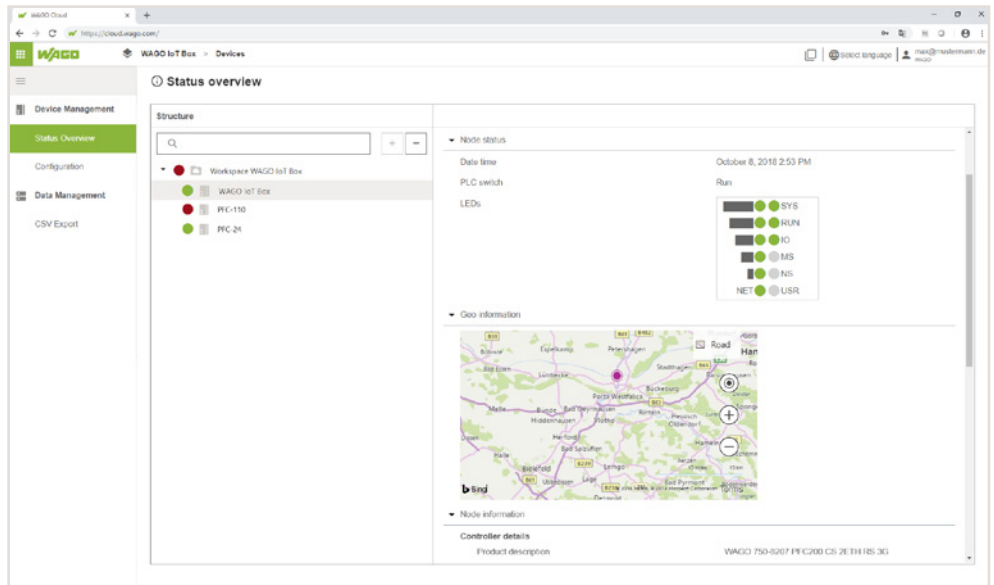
WAGO Cloud ×
https://cloud.wago.com/
WAGO
WAGO IoT Box > Devices
Select language
max@mustermann.de WAGO

Device Management
Status Overview
Configuration
Data Management
CSV Export

Status overview

Structure
Workspace WAGO IoT Box
WAGO IoT Box
PFC-110
PFC-24

Node status
Date time October 8, 2018 2:53 PM
PLC switch Run
LEDs
SYS
RUN
IO
MS
NS
NET USR

Geo information
Road
Espelkamp
Petershagen
Lübbecke
Stadthagen
Bückeburg
Porta Westfalica
Bad Oeynhausen
Rinteln
Hiddenhausen
Vlotho
Herford
Bad Salzuflen
Lemgo
Bielefeld
Bad Pyrmont
Bing

Node information
Controller details
Product description WAGO 750-8207 PFC200 CS 2ETH RS 3G